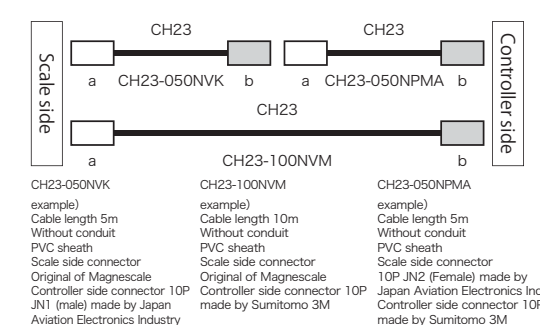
Scale side

CH23

a CH23-050NVK b

CH23

a CH23-050NPMA b

Controller side

CH23

a CH23-100NVM b

CH23-050NVK

example)
Cable length 5m
Without conduit
PVC sheath
Scale side connector
Original of Magnescale
Controller side connector 10P JN1 (male) made by Japan Aviation Electronics Industry

CH23-100NVM

example)
Cable length 10m
Without conduit
PVC sheath
Scale side connector
Original of Magnescale
Controller side connector 10P made by Sumitomo 3M

CH23-050NPMA

example)
Cable length 5m
Without conduit
PVC sheath
Scale side connector
10P JN2 (Female) made by Japan Aviation Electronics Ind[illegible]
Controller side connector 10P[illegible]
made by Sumitomo 3M